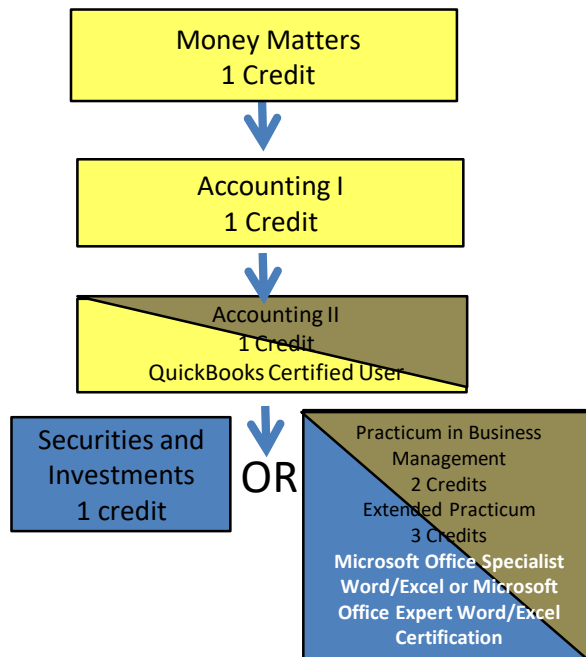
Money Matters
1 Credit

Accounting I
1 Credit

Accounting II
1 Credit
QuickBooks Certified User

Securities and Investments
1 credit

OR

Practicum in Business Management
2 Credits
Extended Practicum
3 Credits
Microsoft Office Specialist Word/Excel or Microsoft Office Expert Word/Excel Certification